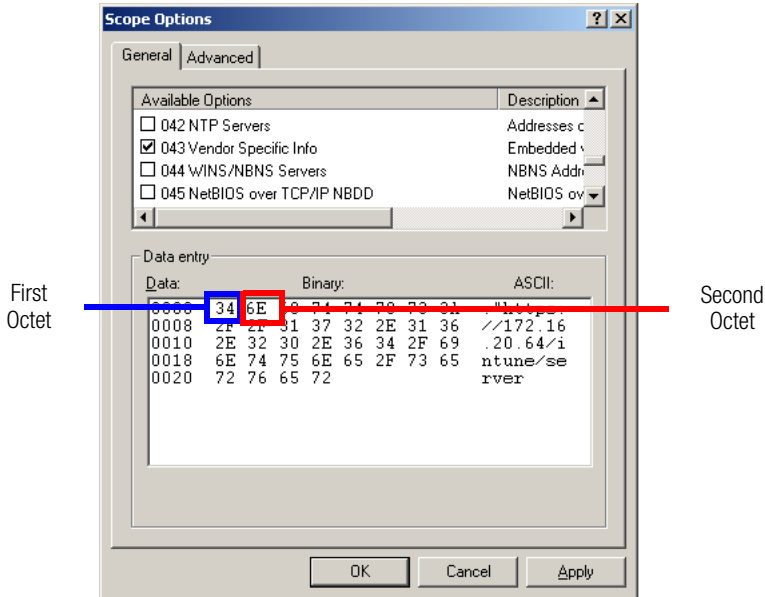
Scope Options

?

X

General

Advanced

| Available Options | Description |
|---|---|
| ☐ 042 NTP Servers | Addresses c |
| ☑ 043 Vendor Specific Info | Embedded v |
| ☐ 044 WINS/NBNS Servers | NBNS Addr |
| ☐ 045 NetBIOS over TCP/IP NBDD | NetBIOS ov |

Data entry

Data:

Binary:

ASCII:

First Octet

Second Octet

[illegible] 34 6E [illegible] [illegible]

0008 2F 2F 31 37 32 2E 31 36 //172.16

0010 2E 32 30 2E 36 34 2F 69 .20.64/i

0018 6E 74 75 6E 65 2F 73 65 ntune/se

0020 72 76 65 72 rver

OK

Cancel

Apply